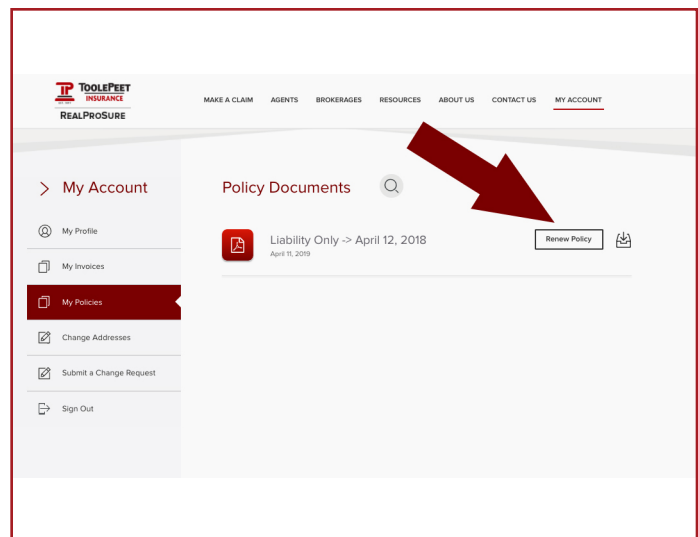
TOOLEPEET INSURANCE
EST. 1913
REALPROSURE

MAKE A CLAIM AGENTS BROKERAGES RESOURCES ABOUT US CONTACT US MY ACCOUNT

> My Account

My Profile
My Invoices
My Policies
Change Addresses
Submit a Change Request
Sign Out

Policy Documents

Liability Only -> April 12, 2018
April 11, 2019

Renew Policy